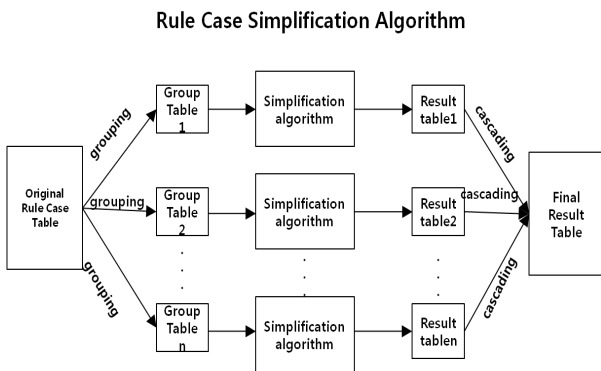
Rule Case Simplification Algorithm

Original Rule Case Table

grouping

grouping

grouping

Group Table 1

Group Table 2

Group Table n

Simplification algorithm

Simplification algorithm

Simplification algorithm

Result table1

Result table2

Result tablen

cascading

cascading

cascading

Final Result Table